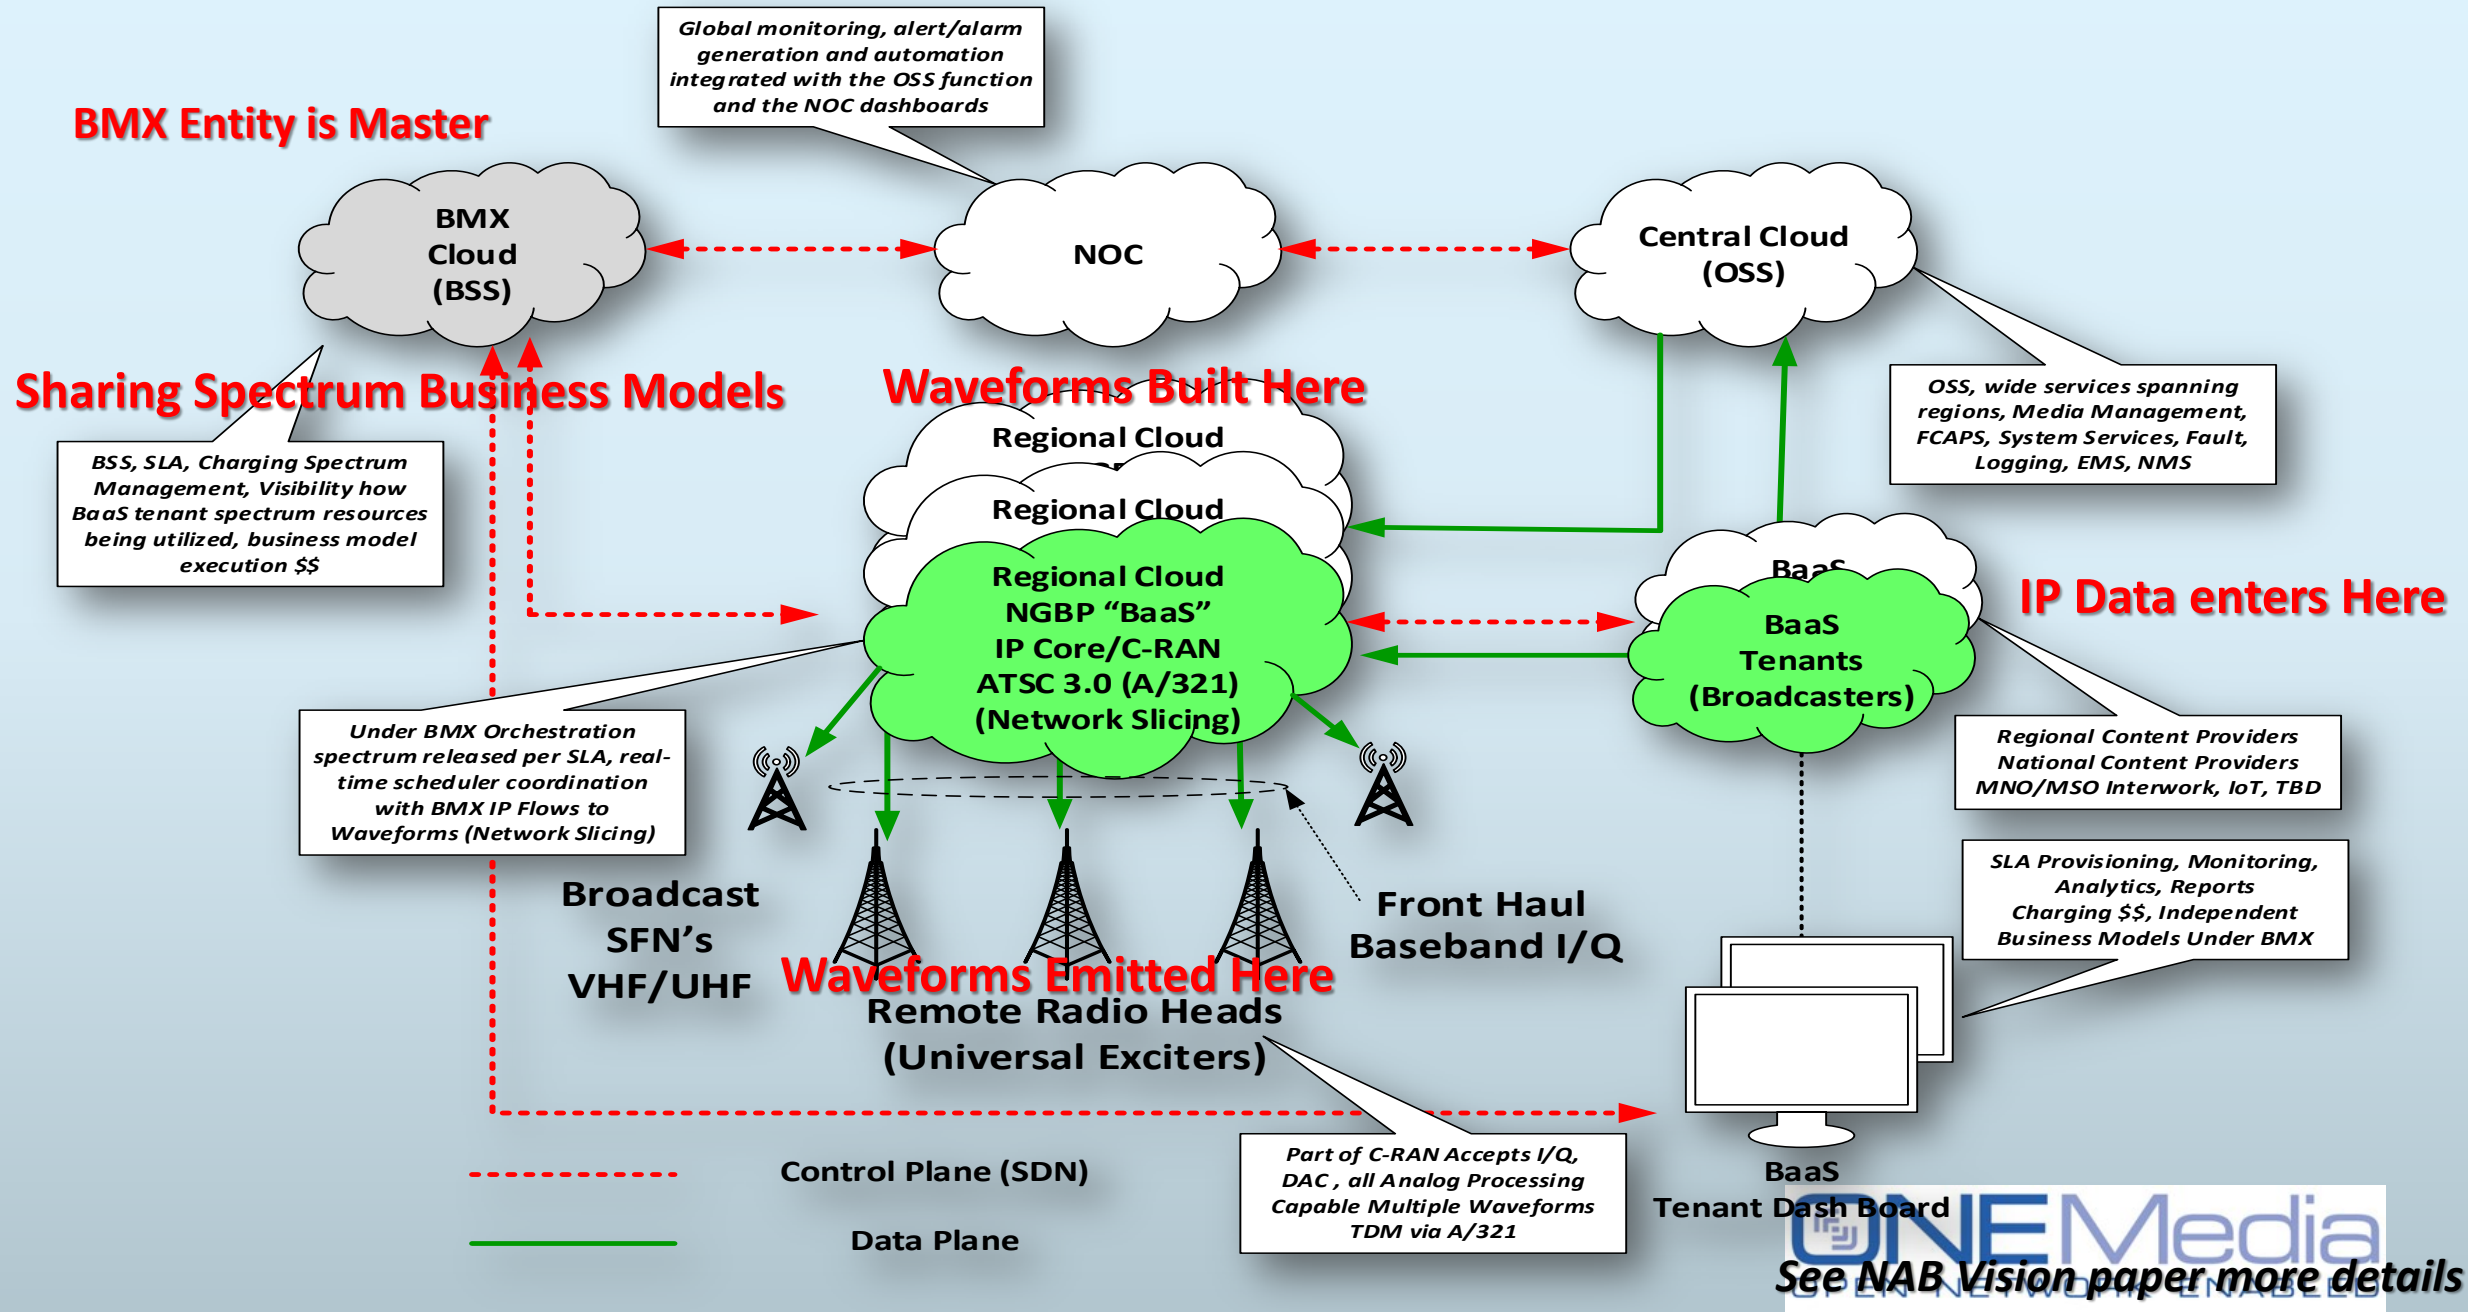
BMX Entity is Master

Global monitoring, alert/alarm generation and automation integrated with the OSS function and the NOC dashboards

BMX Cloud (BSS)

NOC

Central Cloud (OSS)

Sharing Spectrum Business Models

Waveforms Built Here

OSS, wide services spanning regions, Media Management, FCAPS, System Services, Fault, Logging, EMS, NMS

BSS, SLA, Charging Spectrum Management, Visibility how BaaS tenant spectrum resources being utilized, business model execution $$

Regional Cloud

Regional Cloud

Regional Cloud NGBP "BaaS" IP Core/C-RAN ATSC 3.0 (A/321) (Network Slicing)

BaaS

BaaS Tenants (Broadcasters)

IP Data enters Here

Under BMX Orchestration spectrum released per SLA, real-time scheduler coordination with BMX IP Flows to Waveforms (Network Slicing)

Regional Content Providers National Content Providers MNO/MSO Interwork, IoT, TBD

SLA Provisioning, Monitoring, Analytics, Reports Charging $$, Independent Business Models Under BMX

Broadcast SFN's VHF/UHF

Front Haul Baseband I/Q

Waveforms Emitted Here

Remote Radio Heads (Universal Exciters)

Control Plane (SDN)

Data Plane

Part of C-RAN Accepts I/Q, DAC, all Analog Processing Capable Multiple Waveforms TDM via A/321

BaaS Tenant Dash Board

ONEMedia

OPEN NETWORK ENABLED

See NAB Vision paper more details